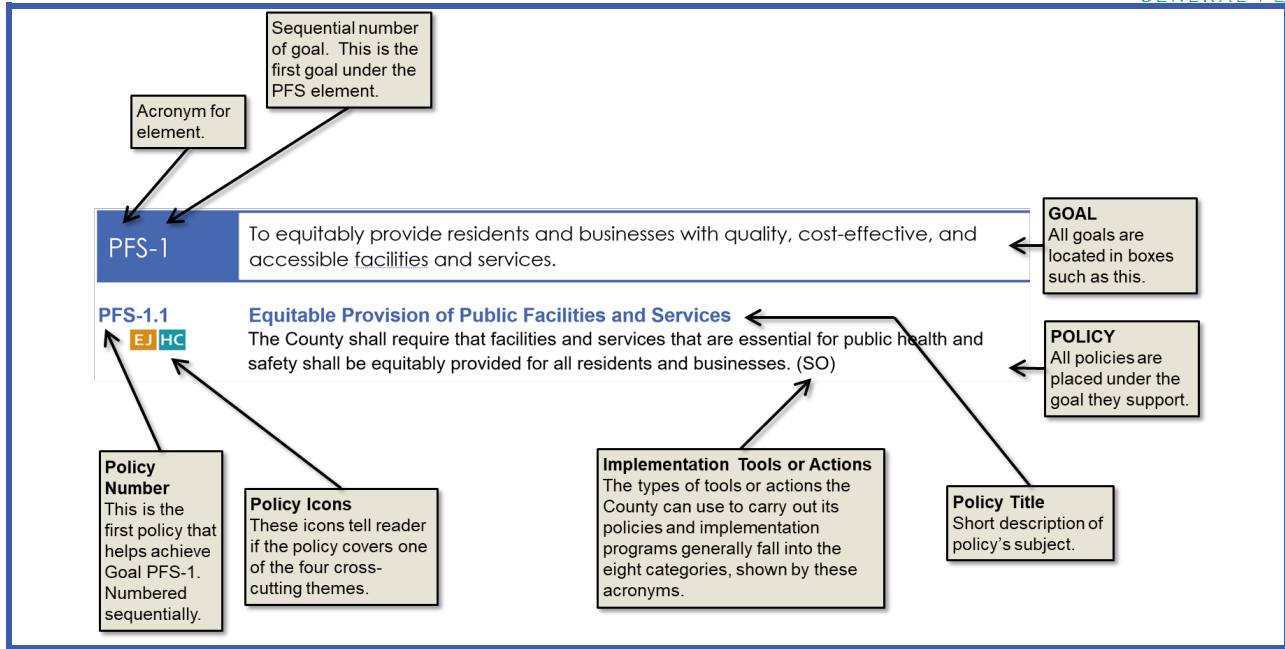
Sequential number of goal. This is the first goal under the PFS element.

Acronym for element.

PFS-1

To equitably provide residents and businesses with quality, cost-effective, and accessible facilities and services.

GOAL
All goals are located in boxes such as this.

PFS-1.1
EJ HC

Equitable Provision of Public Facilities and Services
The County shall require that facilities and services that are essential for public health and safety shall be equitably provided for all residents and businesses. (SO)

POLICY
All policies are placed under the goal they support.

Policy Number
This is the first policy that helps achieve Goal PFS-1. Numbered sequentially.

Policy Icons
These icons tell reader if the policy covers one of the four cross-cutting themes.

Implementation Tools or Actions
The types of tools or actions the County can use to carry out its policies and implementation programs generally fall into the eight categories, shown by these acronyms.

Policy Title
Short description of policy's subject.